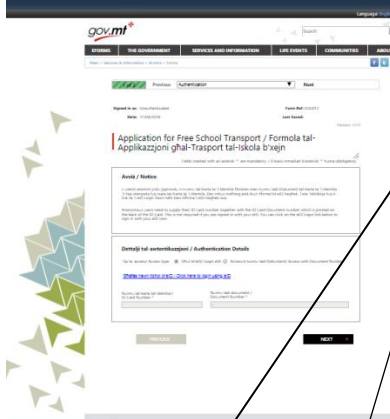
Language

gov.mt

Search

STORMS | THE GOVERNMENT | SERVICES AND INFORMATION | LIFE EVENTS | COMMUNITIES | ABOU

Previous | Authentication | Next

Signed in as:
Date:
Form Ref:
Last Saved:

Application for Free School Transport / Formola tal-Applikazzjoni għal-Trasport tal-Iskola b'xejn

Fields marked with an asterisk * are mandatory / Il-kaxxi immarkati b'asterisk * huma obbligatorji

Avviż / Notice

Dettalji tal-awtentikazzjoni / Authentication Details

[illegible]

PREVIOUS

NEXT